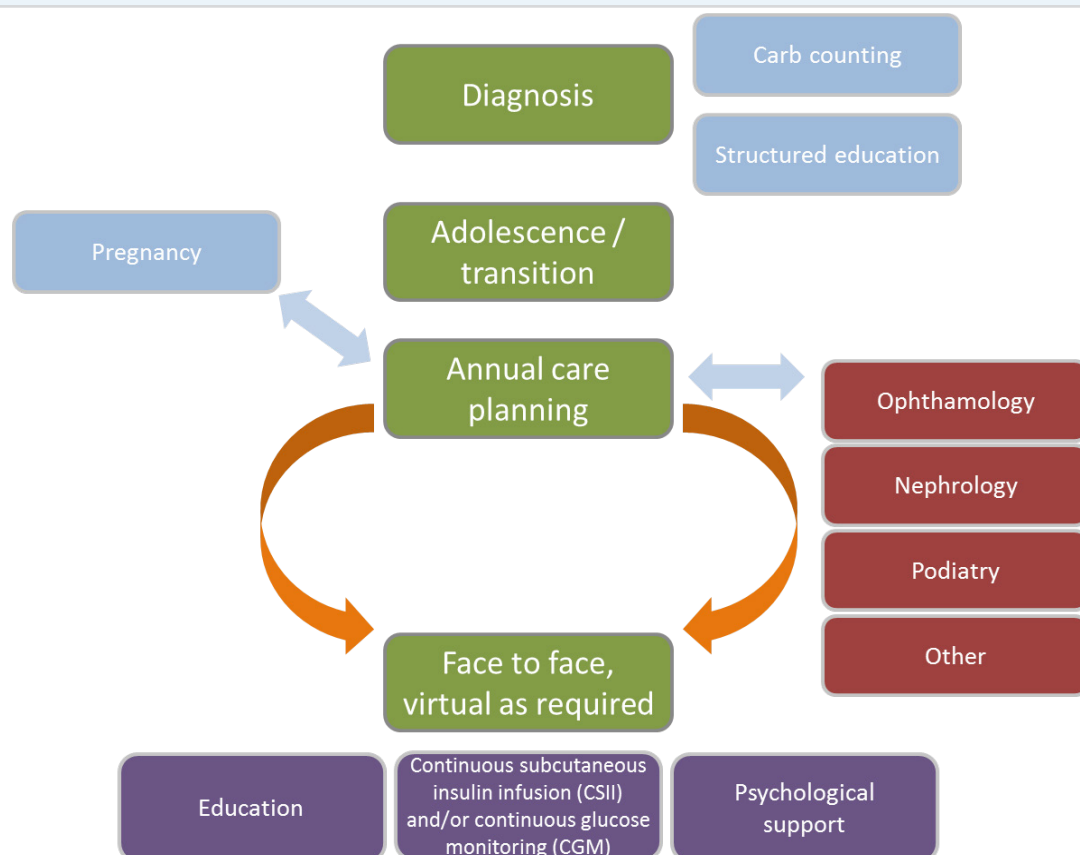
Carb counting

Diagnosis

Structured education

Pregnancy

Adolescence / transition

Annual care planning

Ophthamology

Nephrology

Podiatry

Other

Face to face, virtual as required

Education

Continuous subcutaneous insulin infusion (CSII) and/or continuous glucose monitoring (CGM)

Psychological support